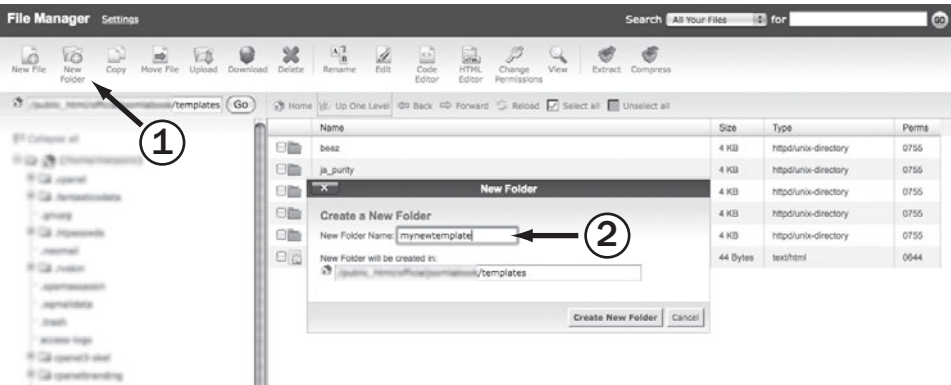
File Manager Settings

Search All Your Files for Go

New File New Folder Copy Move File Upload Download Delete Rename Edit Code Editor HTML Editor Change Permissions View Extract Compress

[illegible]/templates Go

Home Up One Level Back Forward Reload Select all Unselect all

1

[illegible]

| | Name | Size | Type | Perms |
|---|---|---|---|---|
| | beez | 4 KB | httpd/unix-directory | 0755 |
| | ja_purity | 4 KB | httpd/unix-directory | 0755 |
| | | 4 KB | httpd/unix-directory | 0755 |
| | | 4 KB | httpd/unix-directory | 0755 |
| | | 4 KB | httpd/unix-directory | 0755 |
| | | 44 Bytes | text/html | 0644 |

New Folder

Create a New Folder

New Folder Name: mynewtemplate

2

New Folder will be created in:

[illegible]/templates

Create New Folder Cancel